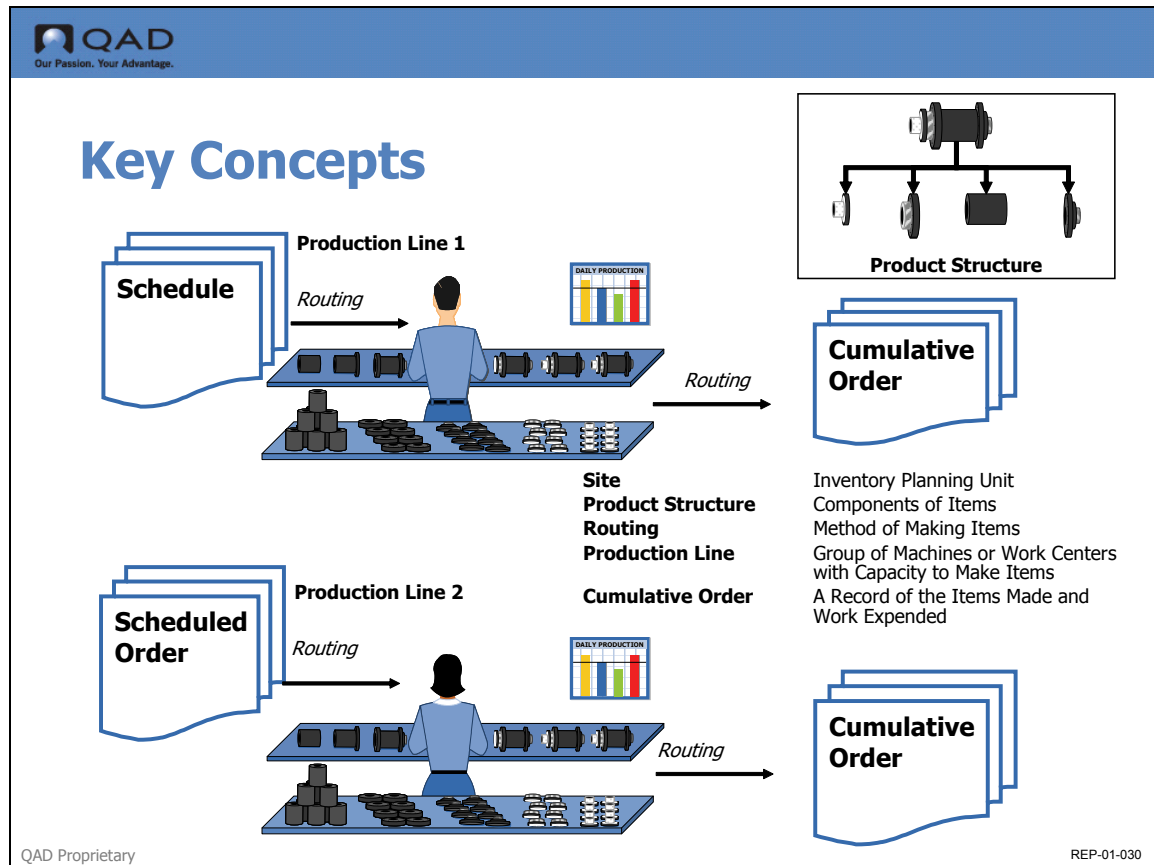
QAD
Our Passion. Your Advantage.

Key Concepts

Product Structure

Schedule

Production Line 1

Routing

DAILY PRODUCTION

Routing

Cumulative Order

| | |
|---|---|
| **Site** | Inventory Planning Unit |
| **Product Structure** | Components of Items |
| **Routing** | Method of Making Items |
| **Production Line** | Group of Machines or Work Centers with Capacity to Make Items |
| **Cumulative Order** | A Record of the Items Made and Work Expended |

Scheduled Order

Production Line 2

Routing

DAILY PRODUCTION

Routing

Cumulative Order

QAD Proprietary

REP-01-030